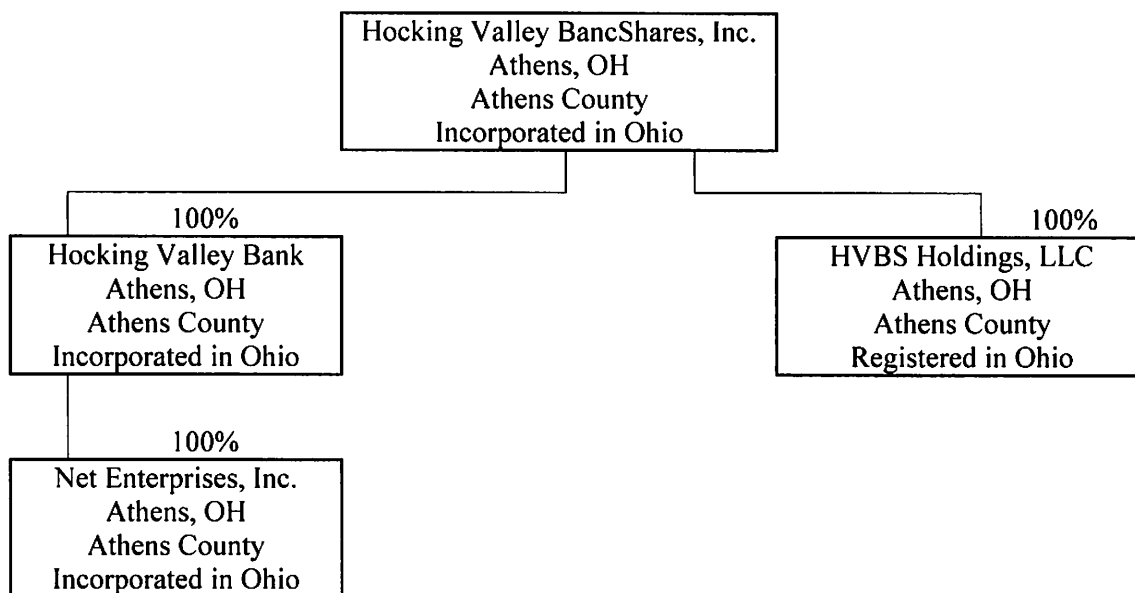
Hocking Valley BancShares, Inc.
Athens, OH
Athens County
Incorporated in Ohio

100%

Hocking Valley Bank
Athens, OH
Athens County
Incorporated in Ohio

100%

HVBS Holdings, LLC
Athens, OH
Athens County
Registered in Ohio

100%

Net Enterprises, Inc.
Athens, OH
Athens County
Incorporated in Ohio